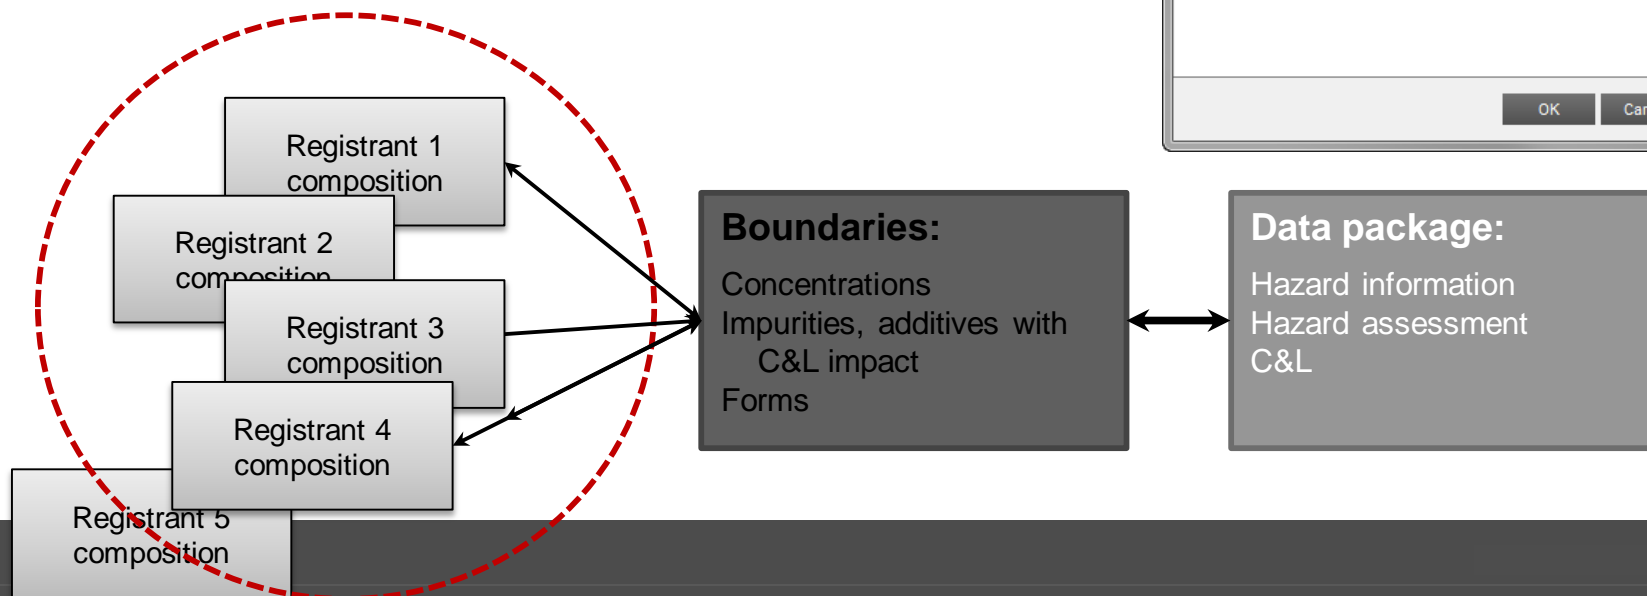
OK
Car

Registrant 1 composition

Registrant 2 composition

Registrant 3 composition

Registrant 4 composition

Registrant 5 composition

Boundaries:

Concentrations
Impurities, additives with C&L impact
Forms

Data package:

Hazard information
Hazard assessment
C&L